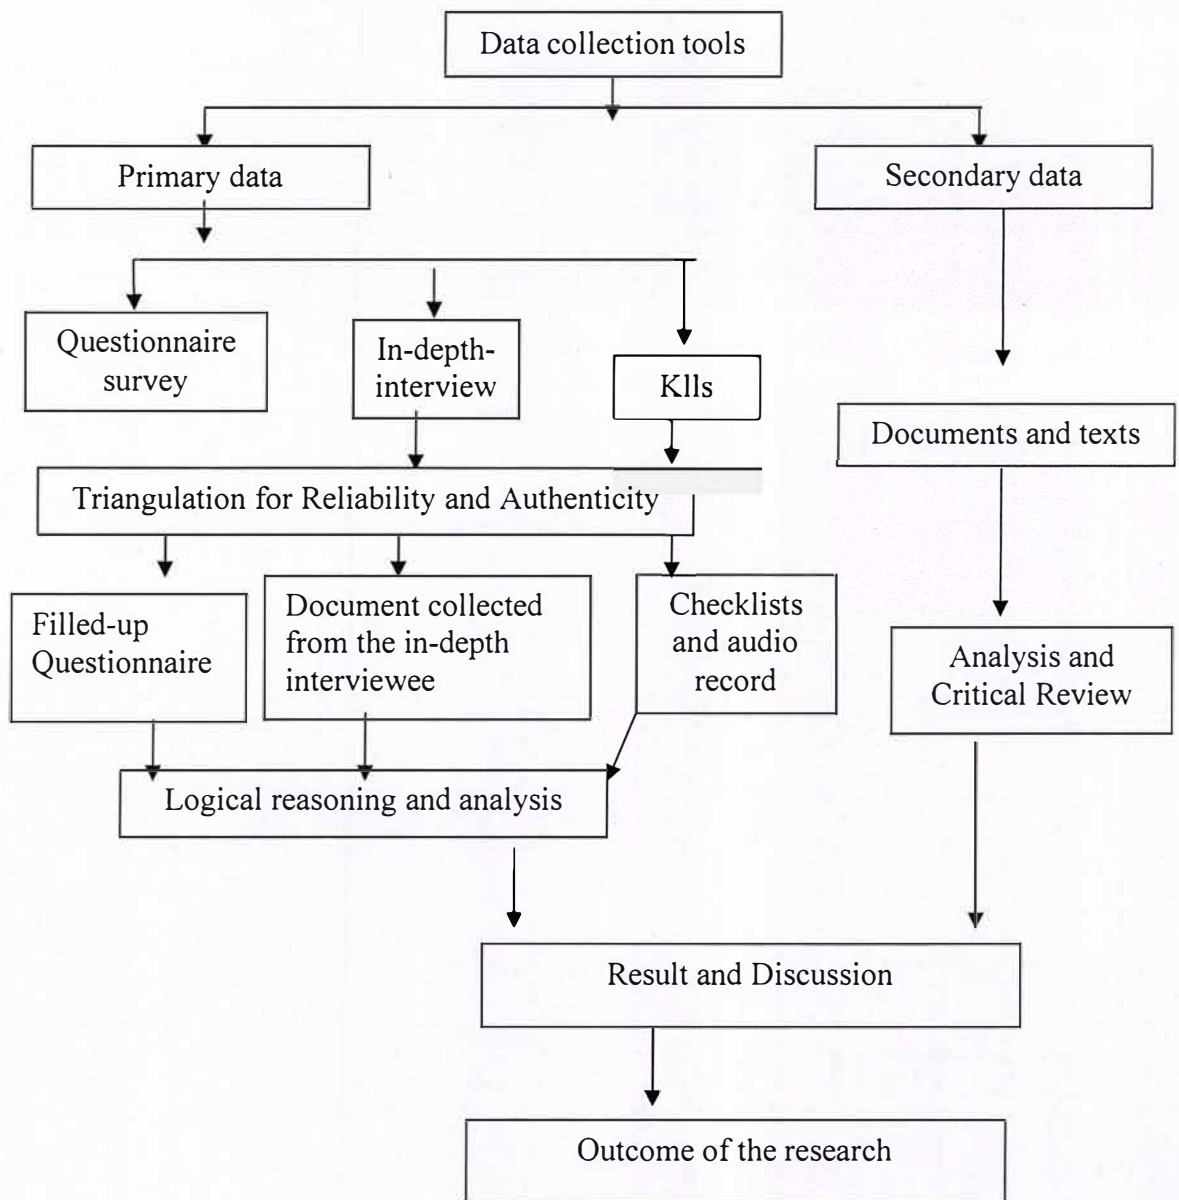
Data collection tools

Primary data

Secondary data

Questionnaire survey

In-depth-interview

KIIs

Documents and texts

Triangulation for Reliability and Authenticity

Filled-up Questionnaire

Document collected from the in-depth interviewee

Checklists and audio record

Analysis and Critical Review

Logical reasoning and analysis

Result and Discussion

Outcome of the research